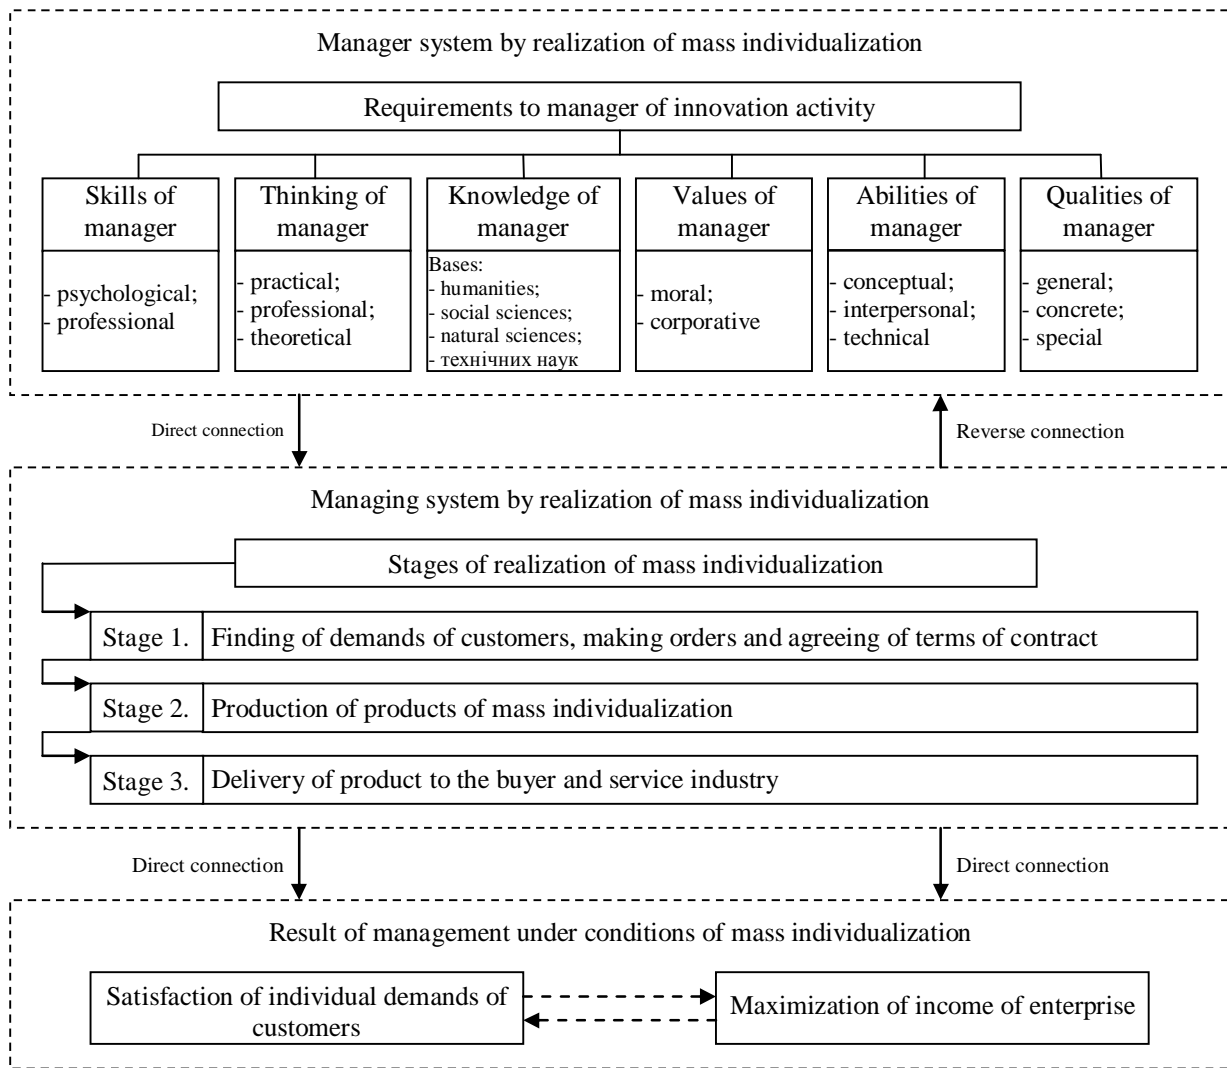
Manager system by realization of mass individualization

Requirements to manager of innovation activity

Skills of manager
- psychological;
- professional

Thinking of manager
- practical;
- professional;
- theoretical

Knowledge of manager
Bases:
- humanities;
- social sciences;
- natural sciences;
- технічних наук

Values of manager
- moral;
- corporative

Abilities of manager
- conceptual;
- interpersonal;
- technical

Qualities of manager
- general;
- concrete;
- special

Direct connection

Reverse connection

Managing system by realization of mass individualization

Stages of realization of mass individualization

Stage 1. Finding of demands of customers, making orders and agreeing of terms of contract

Stage 2. Production of products of mass individualization

Stage 3. Delivery of product to the buyer and service industry

Direct connection

Direct connection

Result of management under conditions of mass individualization

Satisfaction of individual demands of customers

Maximization of income of enterprise